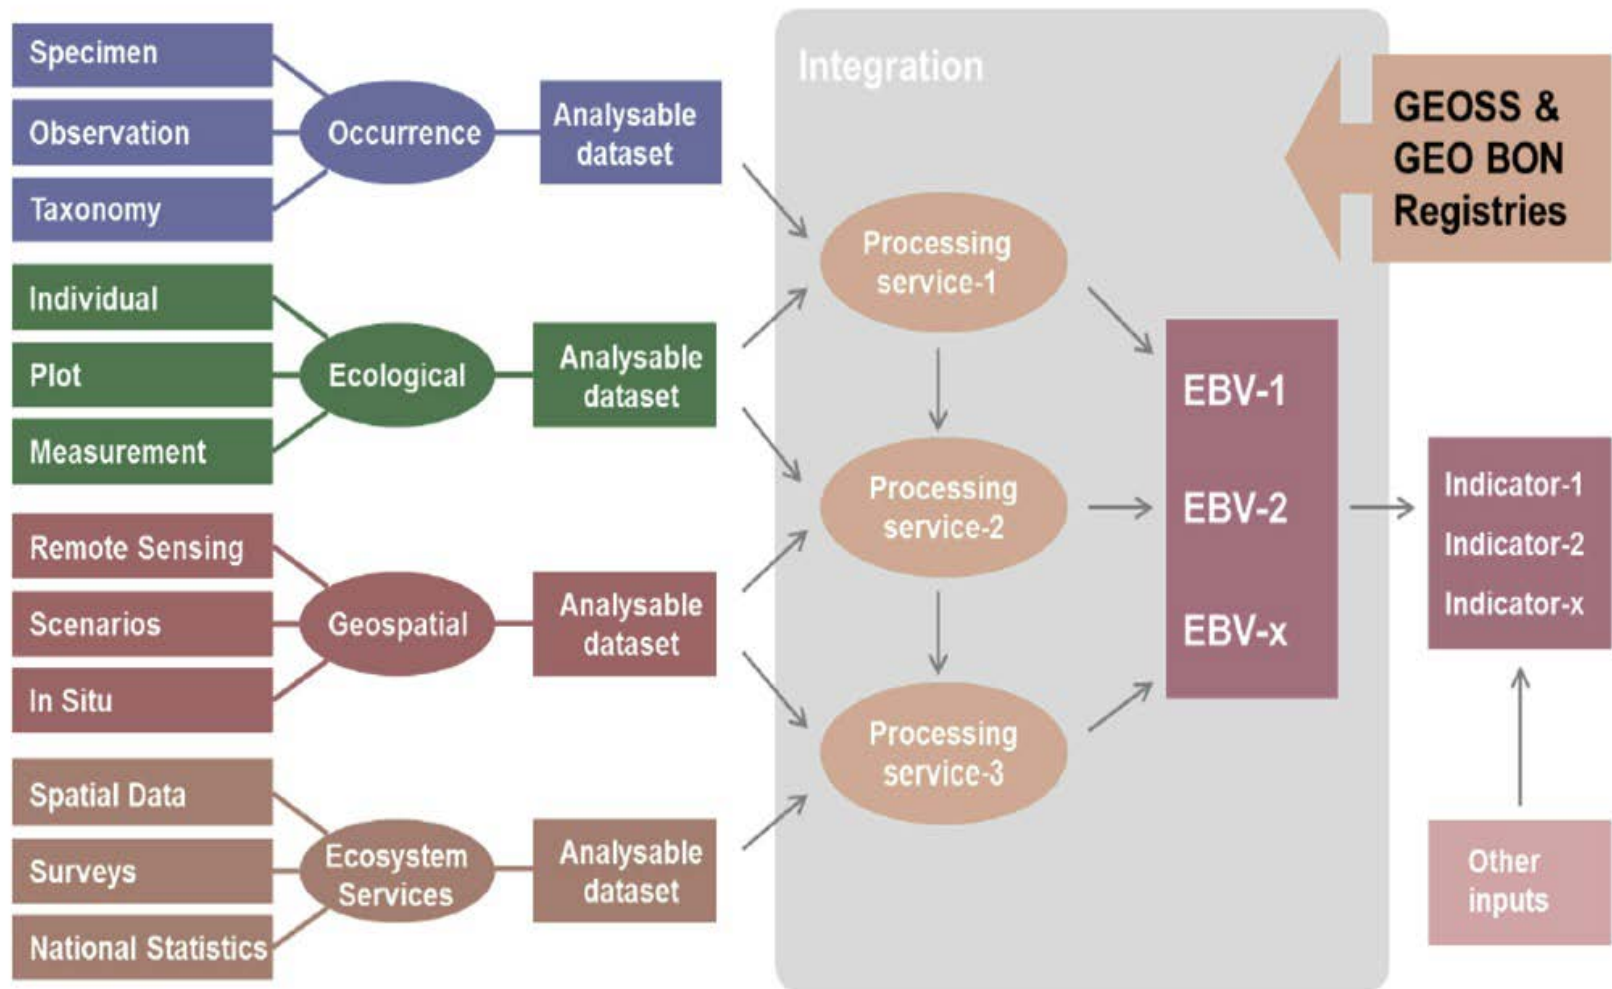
Specimen
Observation
Taxonomy
Occurrence
Analysable dataset

Individual
Plot
Measurement
Ecological
Analysable dataset

Remote Sensing
Scenarios
In Situ
Geospatial
Analysable dataset

Spatial Data
Surveys
National Statistics
Ecosystem Services
Analysable dataset

Integration

GEOSS & GEO BON Registries

Processing service-1
Processing service-2
Processing service-3

EBV-1
EBV-2
EBV-x

Indicator-1
Indicator-2
Indicator-x

Other inputs